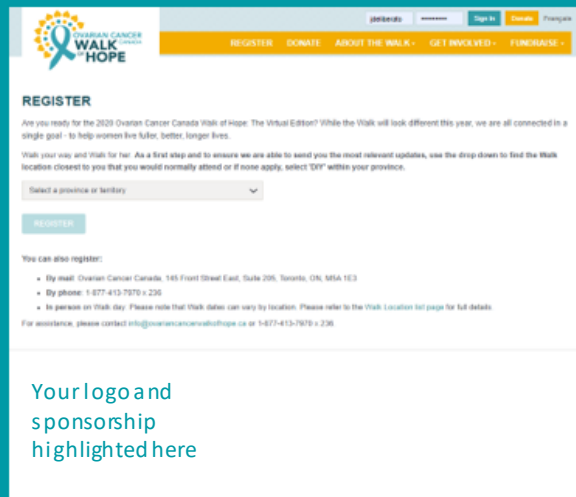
OVARIAN CANCER CANADA WALK OF HOPE

jdelaurato •••••••••• Sign In Donate Français

REGISTER DONATE ABOUT THE WALK ▾ GET INVOLVED ▾ FUNDRAISE ▾

REGISTER

Are you ready for the 2020 Ovarian Cancer Canada Walk of Hope: The Virtual Edition? While the Walk will look different this year, we are all connected in a single goal - to help women live fuller, better, longer lives.

Walk your way and Walk for her. As a first step and to ensure we are able to send you the most relevant updates, use the drop down to find the Walk location closest to you that you would normally attend or if none apply, select 'DIY' within your province.

Select a province or territory

REGISTER

You can also register:

- By mail: Ovarian Cancer Canada, 145 Front Street East, Suite 205, Toronto, ON, M5A 1E3
- By phone: 1-877-413-7970 x 236
- In person on Walk day: Please note that Walk dates can vary by location. Please refer to the Walk Location list page for full details.

For assistance, please contact info@ovariancancerwalkofhope.ca or 1-877-413-7970 x 236

Your logo and sponsorship highlighted here